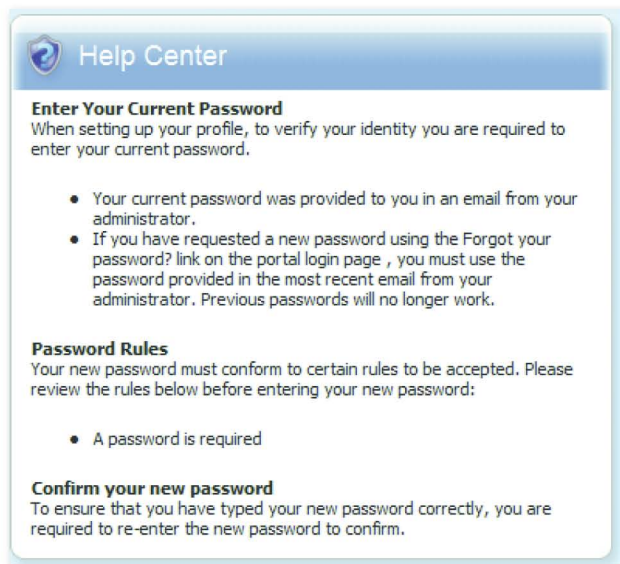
Help Center

**Enter Your Current Password**
When setting up your profile, to verify your identity you are required to enter your current password.

- Your current password was provided to you in an email from your administrator.
- If you have requested a new password using the Forgot your password? link on the portal login page , you must use the password provided in the most recent email from your administrator. Previous passwords will no longer work.

**Password Rules**
Your new password must conform to certain rules to be accepted. Please review the rules below before entering your new password:

- A password is required

**Confirm your new password**
To ensure that you have typed your new password correctly, you are required to re-enter the new password to confirm.